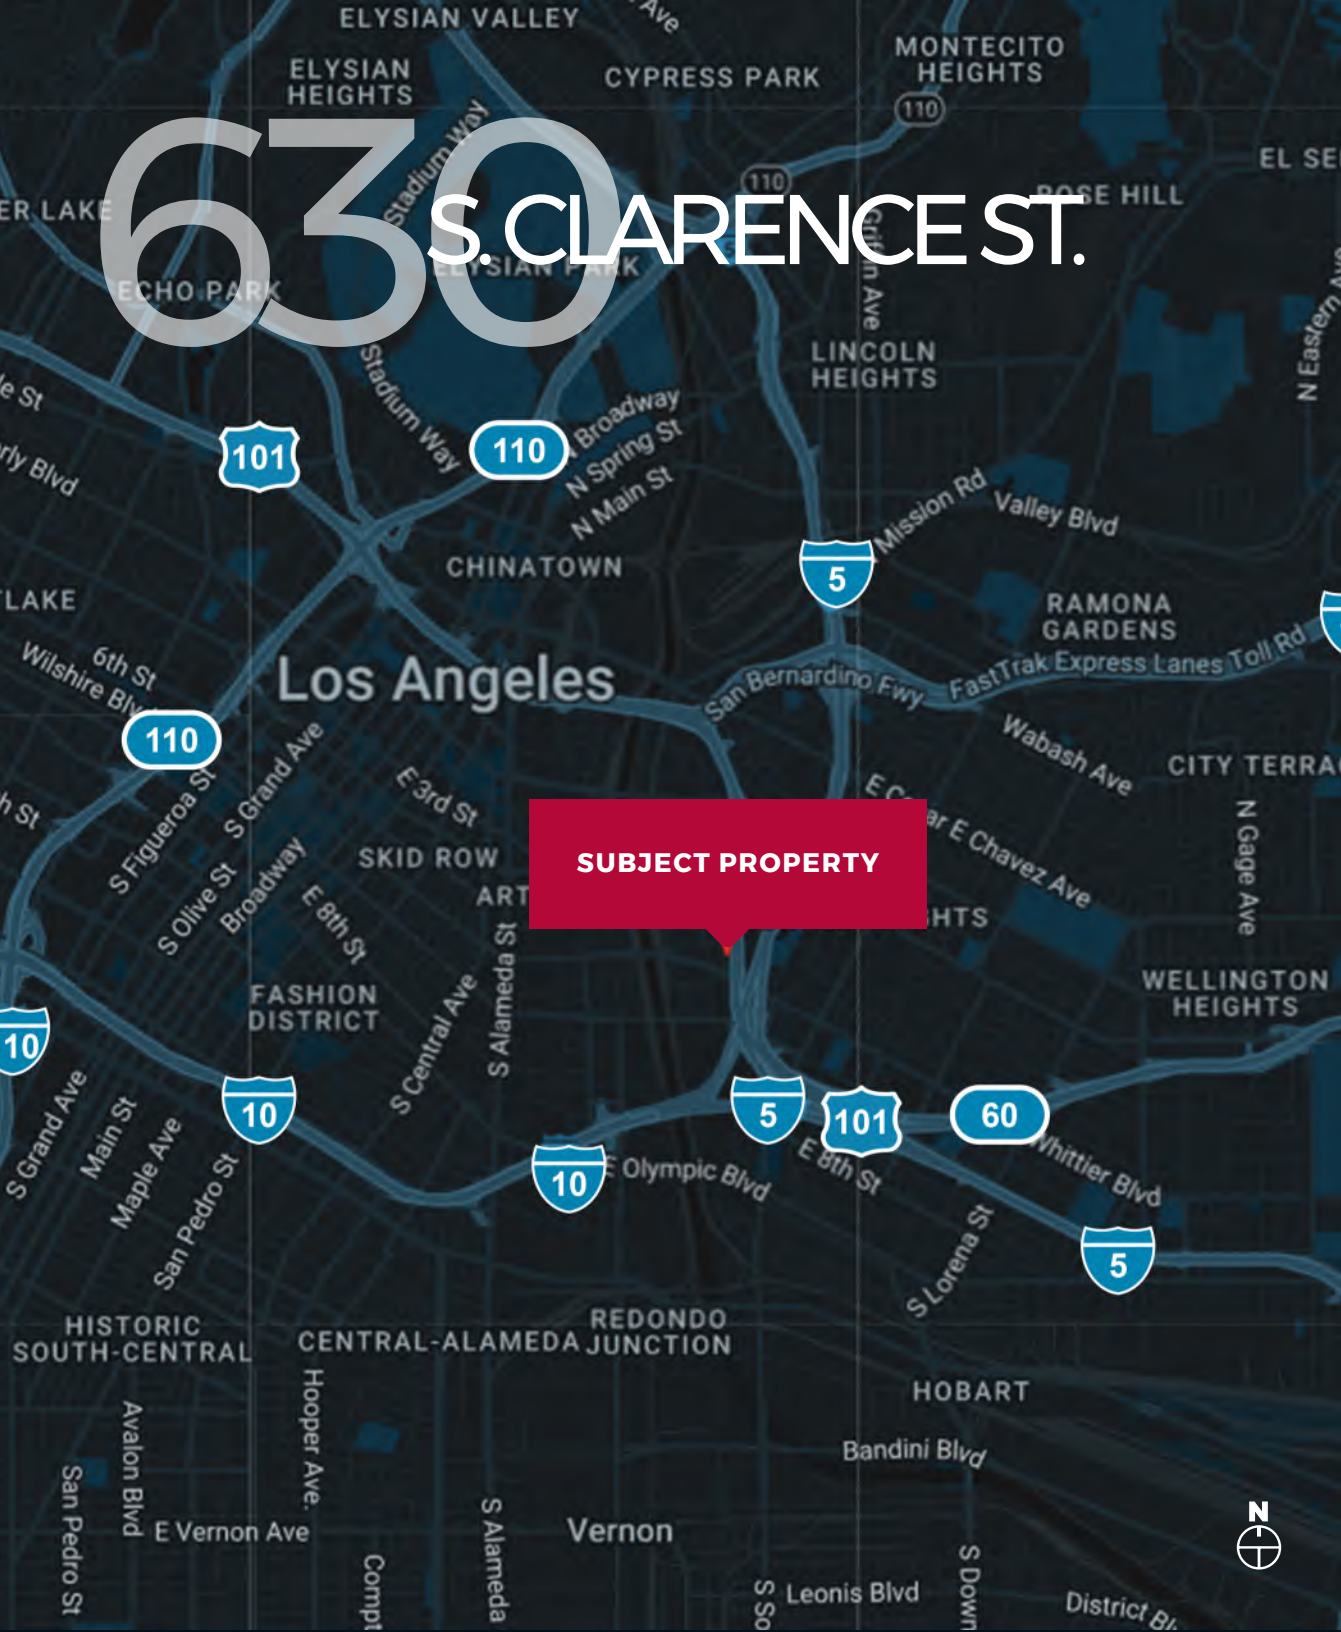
630 S. CLARENCE ST.

ELYSIAN VALLEY
Ave
ELYSIAN HEIGHTS
CYPRESS PARK
MONTECITO HEIGHTS
110
EL SE
ER LAKE
Stadium Way
110
ROSE HILL
ECHO PARK
ELYSIAN PARK
Gri n Ave
LINCOLN HEIGHTS
N Eastern
le St
rly Blvd
101
Stadium Way
110
Broadway
N Spring St
N Main St
Mission Rd
Valley Blvd
CHINATOWN
5
LAKE
RAMONA GARDENS
Wilshire Blv
6th St
Los Angeles
San Bernardino Fwy
FastTrak Express Lanes Toll Rd
110
S Grand Ave
E 3rd St
Wabash Ave
CITY TERRA
h St
S Figueroa St
E C ar E Chavez Ave
SKID ROW
SUBJECT PROPERTY
N Gage Ave
S Olive St
Broadway
ART
HTS
E 8th St
S Alameda St
FASHION DISTRICT
WELLINGTON HEIGHTS
10
S Central Ave
S Grand Ave
Main St
10
5
101
60
Maple Ave
Olympic Blvd
E 8th St
Whittier Blvd
10
San Pedro St
S Lorena St
5
HISTORIC SOUTH-CENTRAL
CENTRAL-ALAMEDA
REDONDO JUNCTION
HOBART
Hooper Ave.
Avalon Blvd
Bandini Blvd
San Pedro St
E Vernon Ave
S Alameda
Vernon
Compt
S So
Leonis Blvd
S Down
District Bl
N